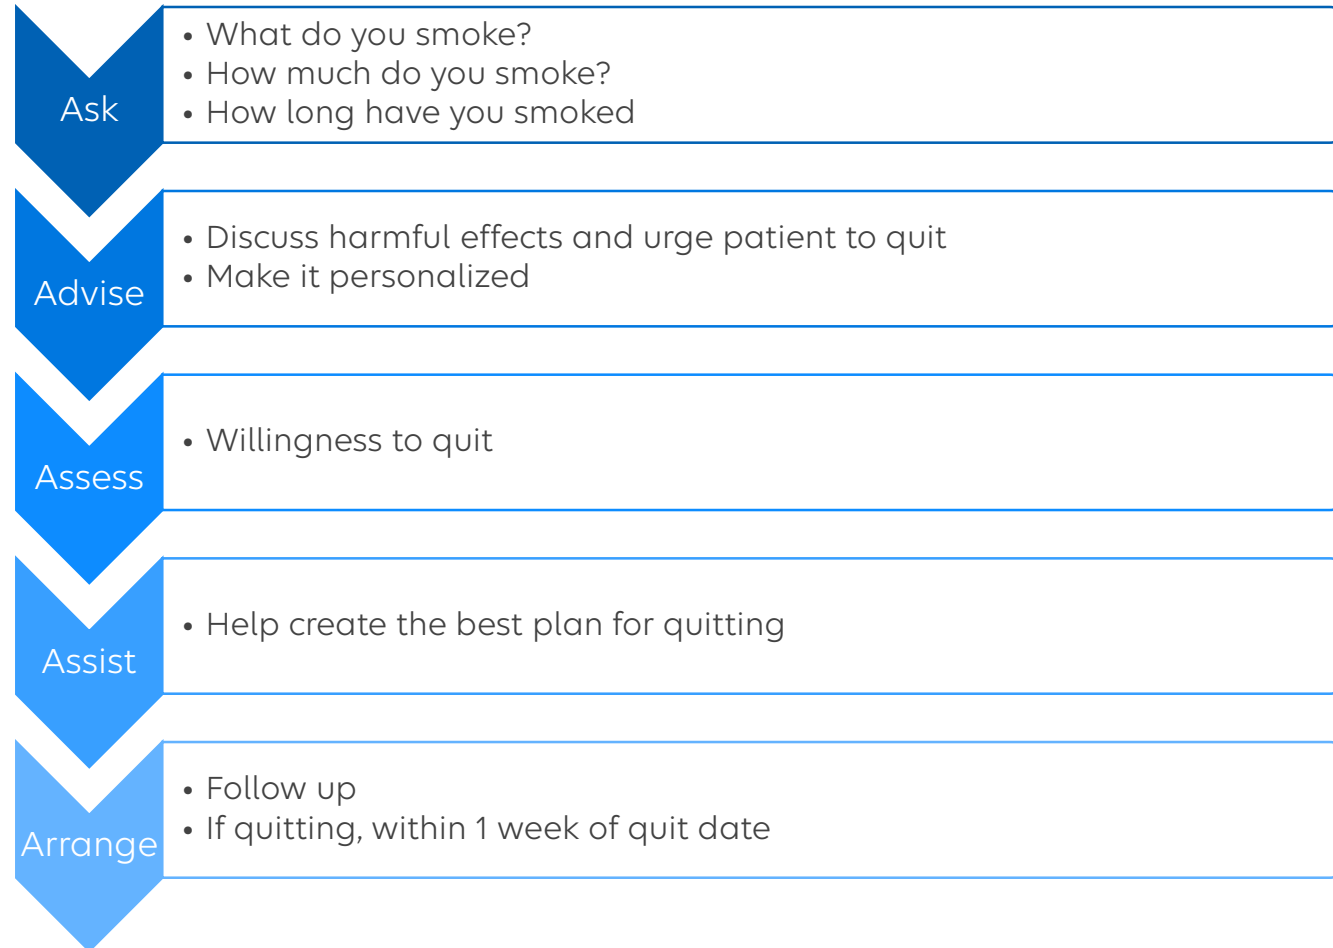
Ask

- What do you smoke?
- How much do you smoke?
- How long have you smoked

Advise

- Discuss harmful effects and urge patient to quit
- Make it personalized

Assess

- Willingness to quit

Assist

- Help create the best plan for quitting

Arrange

- Follow up
- If quitting, within 1 week of quit date